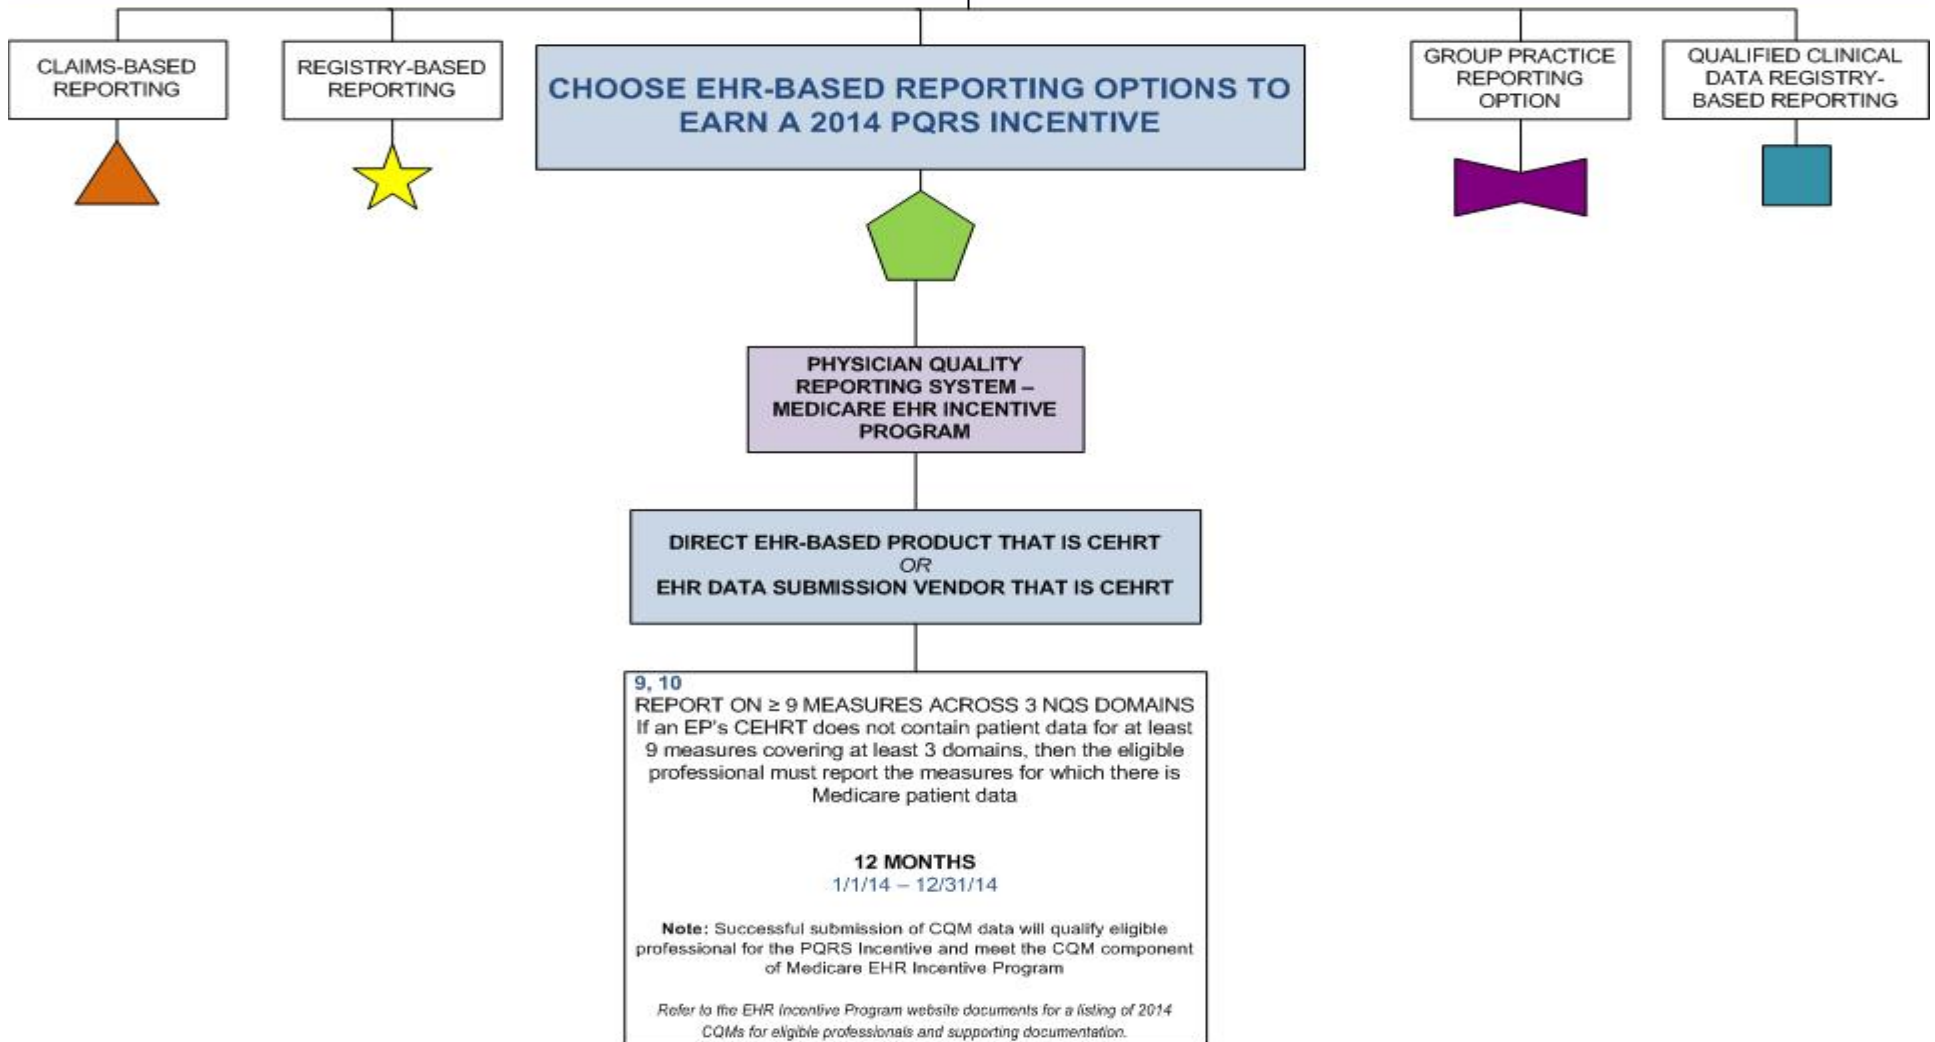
CLAIMS-BASED REPORTING

REGISTRY-BASED REPORTING

CHOOSE EHR-BASED REPORTING OPTIONS TO EARN A 2014 PQRS INCENTIVE

GROUP PRACTICE REPORTING OPTION

QUALIFIED CLINICAL DATA REGISTRY-BASED REPORTING

PHYSICIAN QUALITY REPORTING SYSTEM – MEDICARE EHR INCENTIVE PROGRAM

DIRECT EHR-BASED PRODUCT THAT IS CEHRT
OR
EHR DATA SUBMISSION VENDOR THAT IS CEHRT

9, 10
REPORT ON ≥ 9 MEASURES ACROSS 3 NQS DOMAINS
If an EP's CEHRT does not contain patient data for at least 9 measures covering at least 3 domains, then the eligible professional must report the measures for which there is Medicare patient data

12 MONTHS
1/1/14 – 12/31/14

Note: Successful submission of CQM data will qualify eligible professional for the PQRS Incentive and meet the CQM component of Medicare EHR Incentive Program

Refer to the EHR Incentive Program website documents for a listing of 2014 CQMs for eligible professionals and supporting documentation.